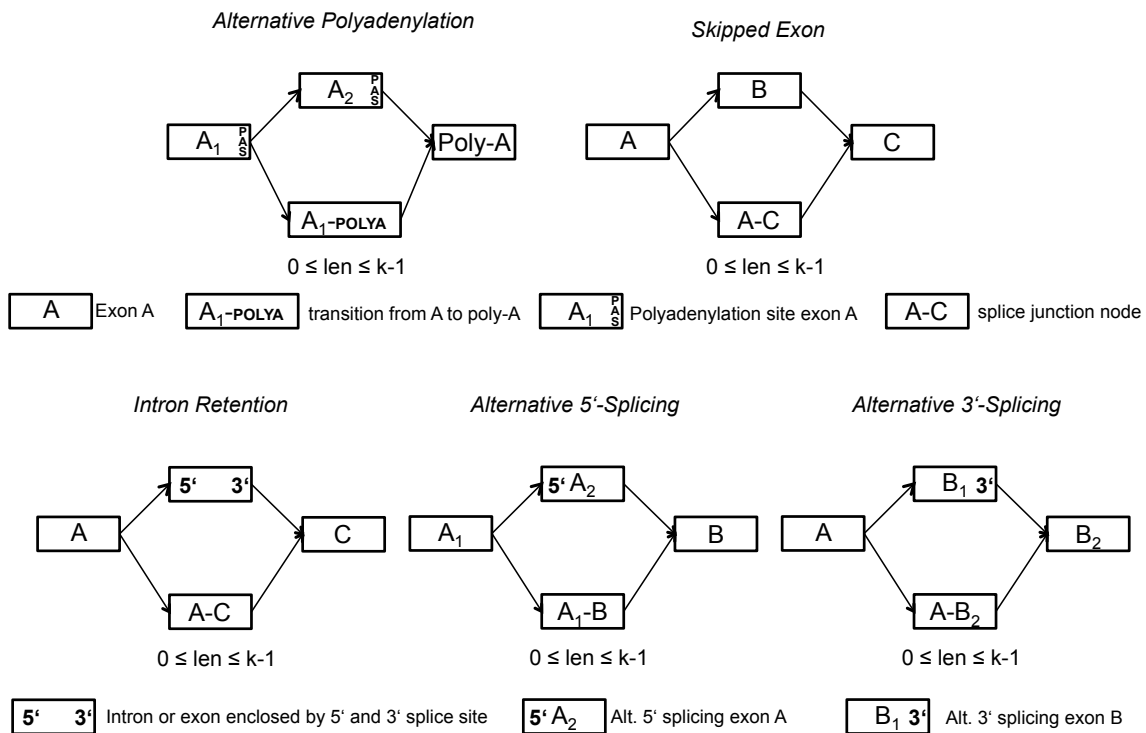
Alternative Polyadenylation

$A_2$ PAS

$A_1$ PAS

Poly-A

$A_1$-POLYA

0 ≤ len ≤ k-1

Skipped Exon

B

A

C

A-C

0 ≤ len ≤ k-1

A Exon A

$A_1$-POLYA transition from A to poly-A

$A_1$ PAS Polyadenylation site exon A

A-C splice junction node

Intron Retention

5‘ 3‘

A

C

A-C

0 ≤ len ≤ k-1

Alternative 5‘-Splicing

5‘ $A_2$

$A_1$

B

$A_1$-B

0 ≤ len ≤ k-1

Alternative 3‘-Splicing

$B_1$ 3‘

A

$B_2$

A-$B_2$

0 ≤ len ≤ k-1

5‘ 3‘ Intron or exon enclosed by 5‘ and 3‘ splice site

5‘ $A_2$ Alt. 5‘ splicing exon A

$B_1$ 3‘ Alt. 3‘ splicing exon B